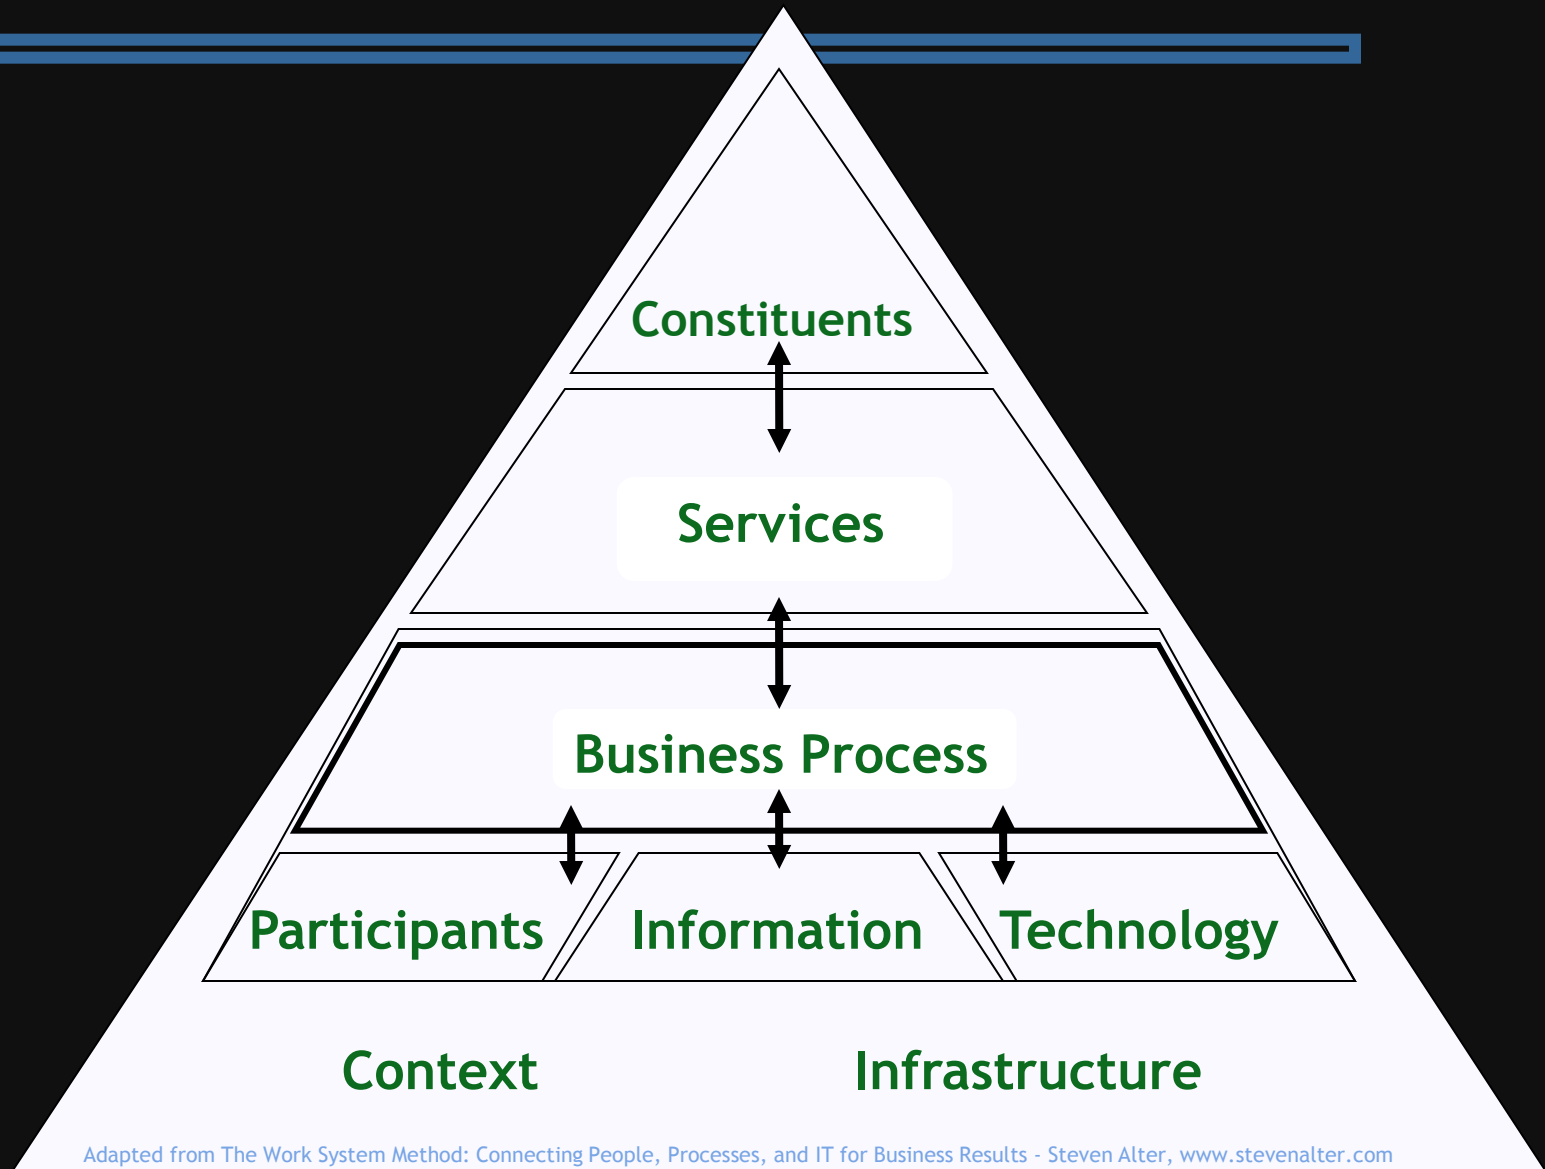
Constituents

Services

Business Process

Participants

Information

Technology

Context

Infrastructure

Adapted from The Work System Method: Connecting People, Processes, and IT for Business Results - Steven Alter, www.stevenalter.com